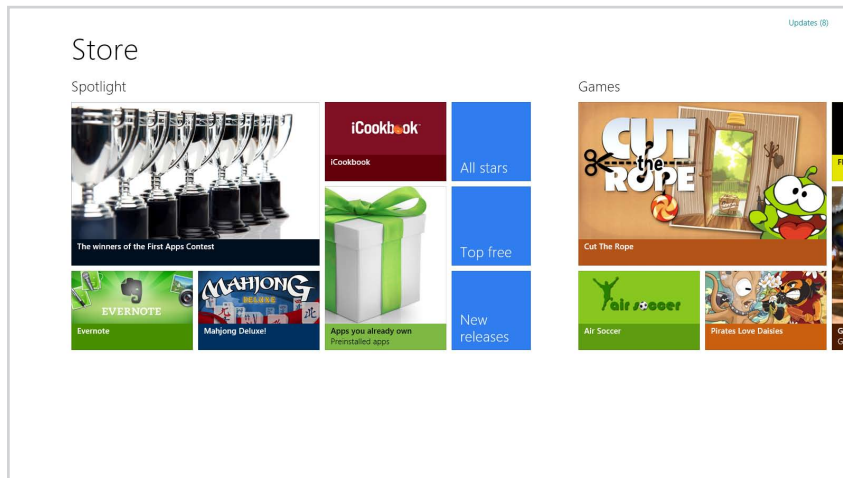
Updates (8)

Store

Spotlight

The winners of the First Apps Contest

iCookbook

iCookbook

All stars

EVERNOTE

Evernote

MAHJONG DELUXE

Mahjong Deluxe!

Apps you already own
Preinstalled apps

Top free

New releases

Games

CUT the ROPE

Cut The Rope

Air Soccer

Air Soccer

Pirates Love Daisies